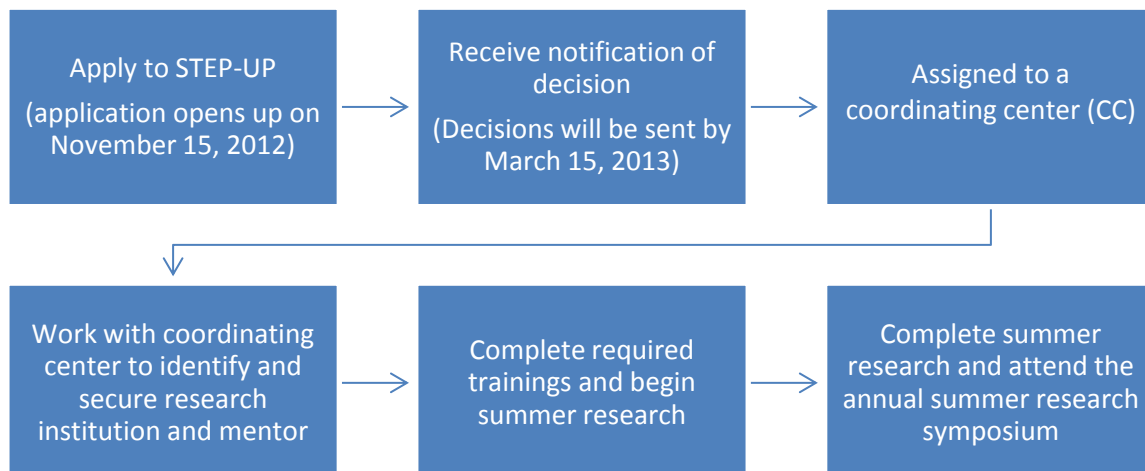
Apply to STEP-UP
(application opens up on November 15, 2012)

Receive notification of decision
(Decisions will be sent by March 15, 2013)

Assigned to a coordinating center (CC)

Work with coordinating center to identify and secure research institution and mentor

Complete required trainings and begin summer research

Complete summer research and attend the annual summer research symposium